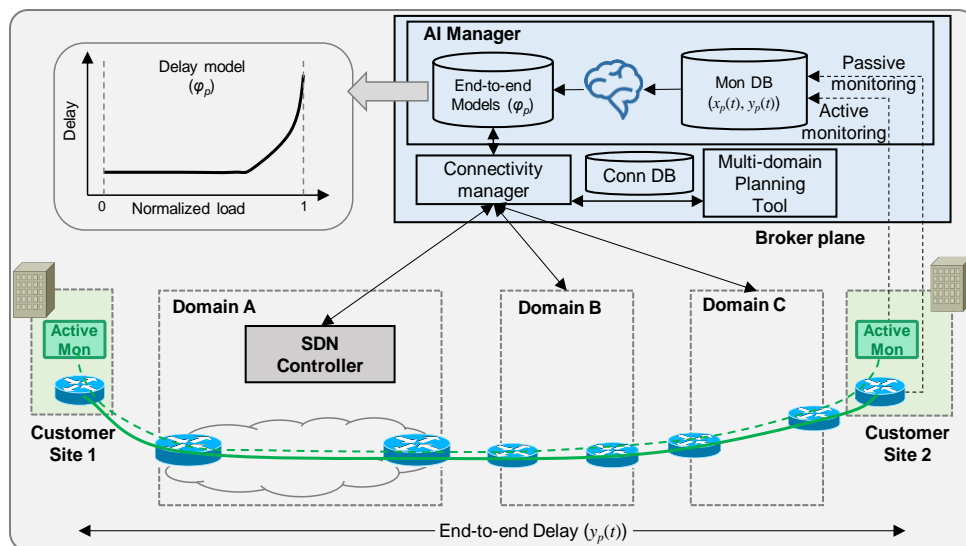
Delay model ($\varphi_p$)

Delay

0

Normalized load

1

AI Manager

End-to-end Models ($\varphi_p$)

Mon DB ($x_p(t)$, $y_p(t)$)

Passive monitoring

Active monitoring

Connectivity manager

Conn DB

Multi-domain Planning Tool

Broker plane

Domain A

SDN Controller

Domain B

Domain C

Active Mon

Active Mon

Customer Site 1

Customer Site 2

End-to-end Delay ($y_p(t)$)